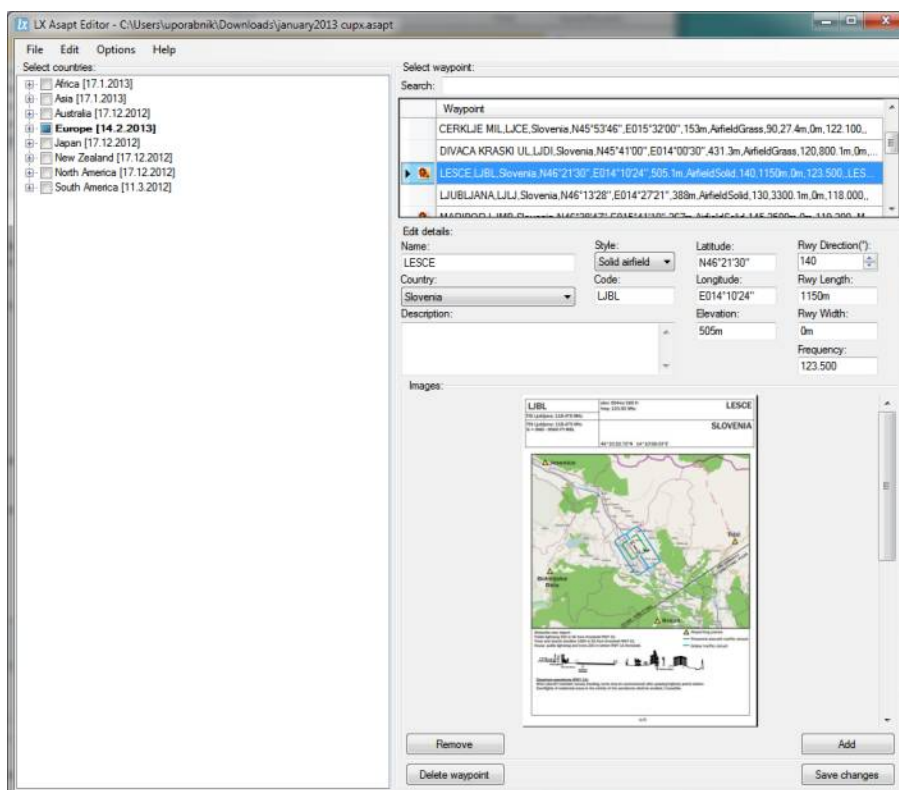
LX Asapt Editor - C:\Users\uporabnik\Downloads\january2013 cupx.asapt

File Edit Options Help

Select countries:

Africa [17.1.2013]
Asia [17.1.2013]
Australia [17.12.2012]
Europe [14.2.2013]
Japan [17.12.2012]
New Zealand [17.12.2012]
North America [17.12.2012]
South America [11.3.2012]

Select waypoint:

Search:

| Waypoint |
|---|
| CERKLJE MIL,LJCE,Slovenia,N45°53'46",E015°32'00",153m,AirfieldGrass,90,27.4m,0m,122.100,, |
| DIVACA KRASKI UL,LJDI,Slovenia,N45°41'00",E014°00'30",431.3m,AirfieldGrass,120,800.1m,0m,... |
| LESCE,LJBL,Slovenia,N46°21'30",E014°10'24",505.1m,AirfieldSolid,140,1150m,0m,123.500,,LES... |
| LJUBLJANA,LJLJ,Slovenia,N46°13'28",E014°27'21",388m,AirfieldSolid,130,3300.1m,0m,118.000,, |
| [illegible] |

Edit details:

Name:
LESCE

Style:
Solid airfield

Latitude:
N46°21'30"

Rwy Direction(°):
140

Country:
Slovenia

Code:
LJBL

Longitude:
E014°10'24"

Rwy Length:
1150m

Description:

Elevation:
505m

Rwy Width:
0m

Frequency:
123.500

Images:

LJBL
LESCE
SLOVENIA

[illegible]

Remove

Add

Delete waypoint

Save changes